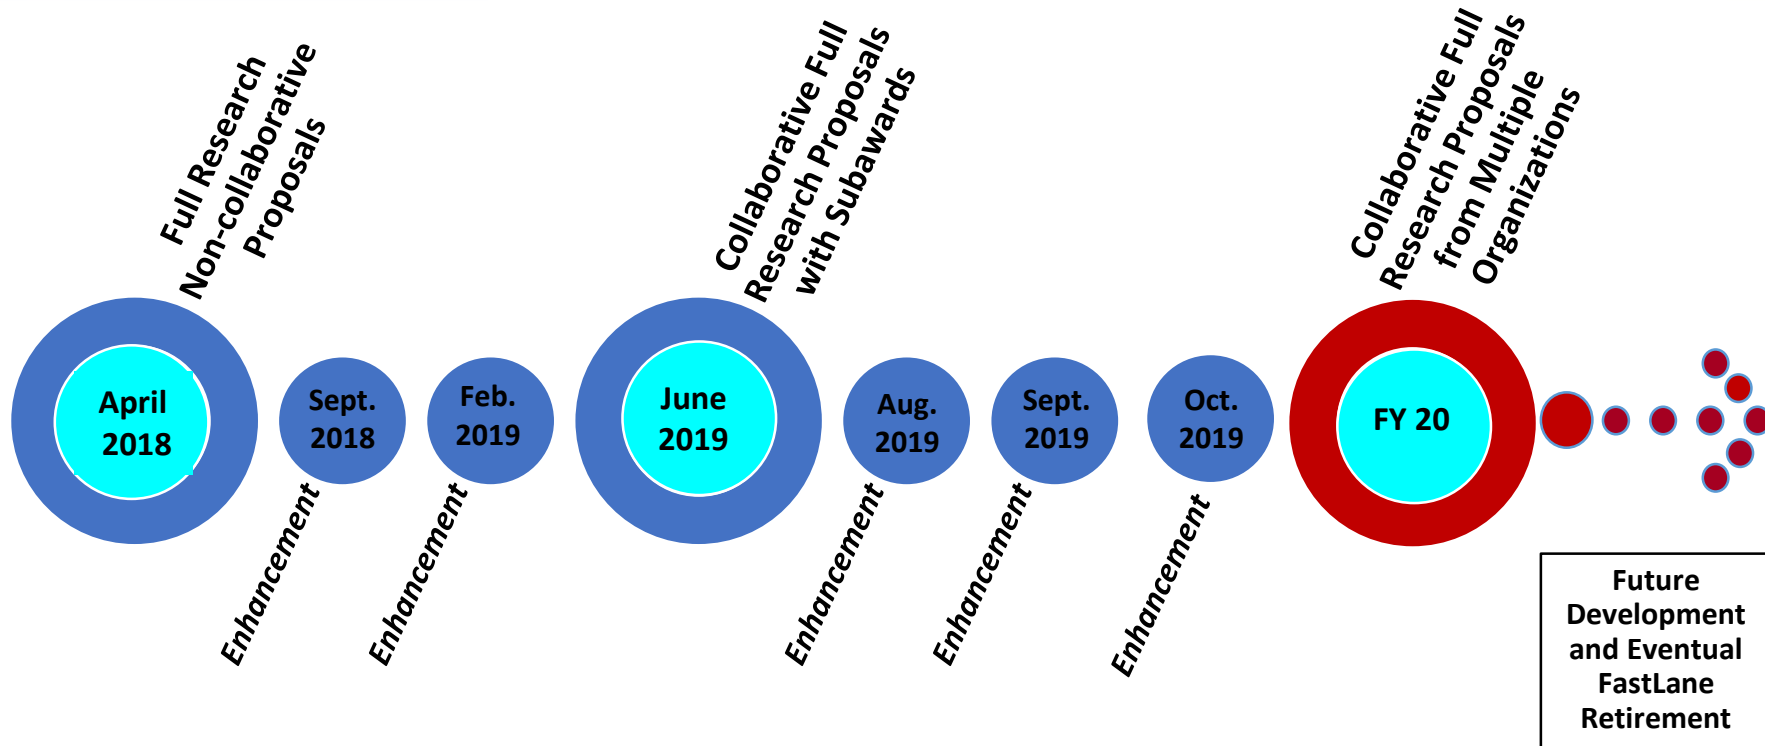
Full Research Non-collaborative Proposals

April 2018

Sept. 2018

Enhancement

Feb. 2019

Enhancement

Collaborative Full Research Proposals with Subawards

June 2019

Aug. 2019

Enhancement

Sept. 2019

Enhancement

Oct. 2019

Enhancement

Collaborative Full Research Proposals from Multiple Organizations

FY 20

Future Development and Eventual FastLane Retirement